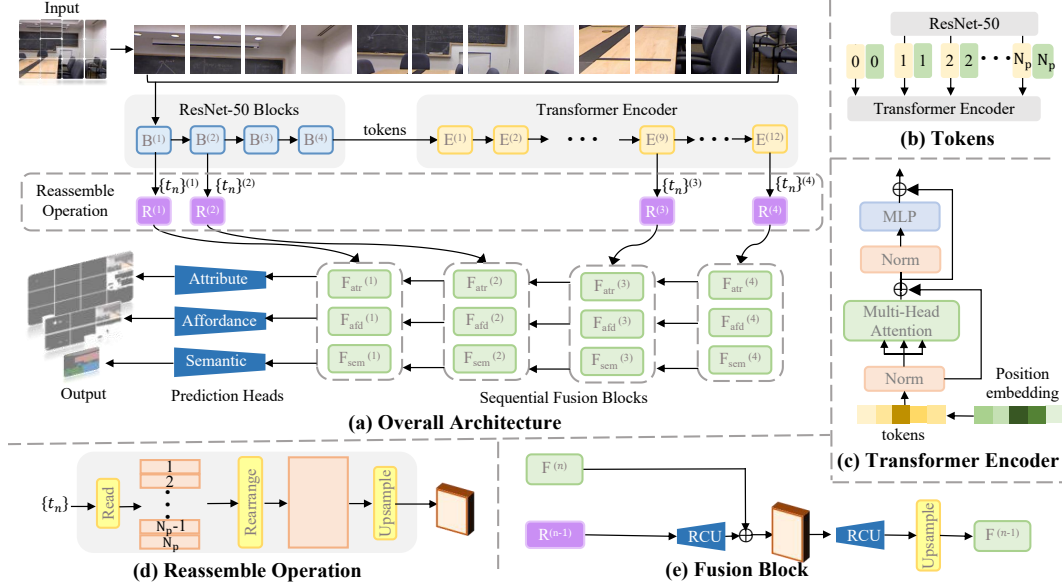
Input

ResNet-50 Blocks
$B^{(1)}$ $B^{(2)}$ $B^{(3)}$ $B^{(4)}$
tokens
Transformer Encoder
$E^{(1)}$ $E^{(2)}$ · · · $E^{(9)}$ · · · $E^{(12)}$

Reassemble Operation
$\{t_n\}^{(1)}$ $\{t_n\}^{(2)}$ $\{t_n\}^{(3)}$ $\{t_n\}^{(4)}$
$R^{(1)}$ $R^{(2)}$ $R^{(3)}$ $R^{(4)}$

Attribute
Affordance
Semantic

$F_{atr}^{(1)}$ $F_{afd}^{(1)}$ $F_{sem}^{(1)}$
$F_{atr}^{(2)}$ $F_{afd}^{(2)}$ $F_{sem}^{(2)}$
$F_{atr}^{(3)}$ $F_{afd}^{(3)}$ $F_{sem}^{(3)}$
$F_{atr}^{(4)}$ $F_{afd}^{(4)}$ $F_{sem}^{(4)}$

Output
Prediction Heads
Sequential Fusion Blocks
(a) Overall Architecture

ResNet-50
0 0 1 1 2 2 · · · $N_p$ $N_p$
Transformer Encoder
(b) Tokens

MLP
Norm
Multi-Head Attention
Norm
Position embedding
tokens
(c) Transformer Encoder

$\{t_n\}$
Read
1
2
·
·
$N_p$-1
$N_p$
Rearrange
Upsample
(d) Reassemble Operation

$F^{(n)}$
$R^{(n-1)}$
RCU
RCU
Upsample
$F^{(n-1)}$
(e) Fusion Block